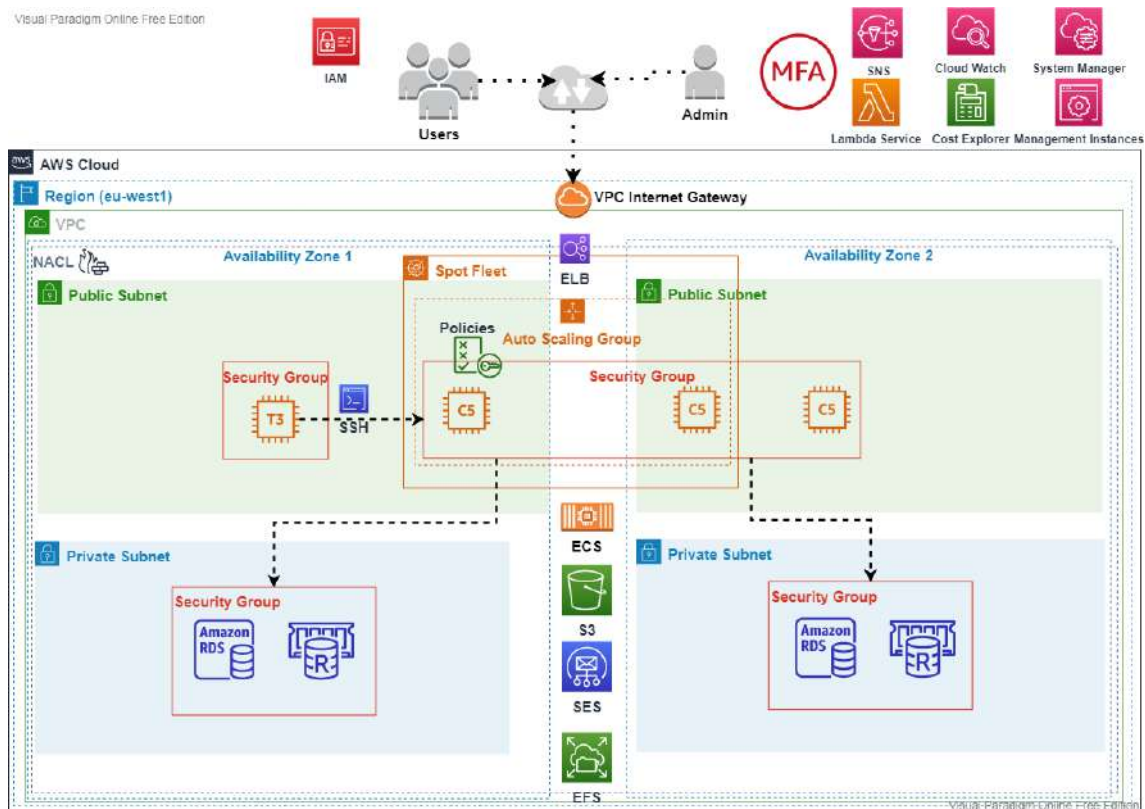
Visual Paradigm Online Free Edition

IAM

Users

Admin

MFA

SNS

Cloud Watch

System Manager

Lambda Service

Cost Explorer

Management Instances

AWS Cloud

Region (eu-west1)

VPC Internet Gateway

VPC

NACL

Availability Zone 1

Spot Fleet

ELB

Availability Zone 2

Public Subnet

Public Subnet

Policies

Auto Scaling Group

Security Group

Security Group

T3

SSH

C5

C5

C5

ECS

Private Subnet

Private Subnet

S3

Security Group

Security Group

Amazon RDS

R

Amazon RDS

R

SES

EFS

Visual Paradigm Online Free Edition